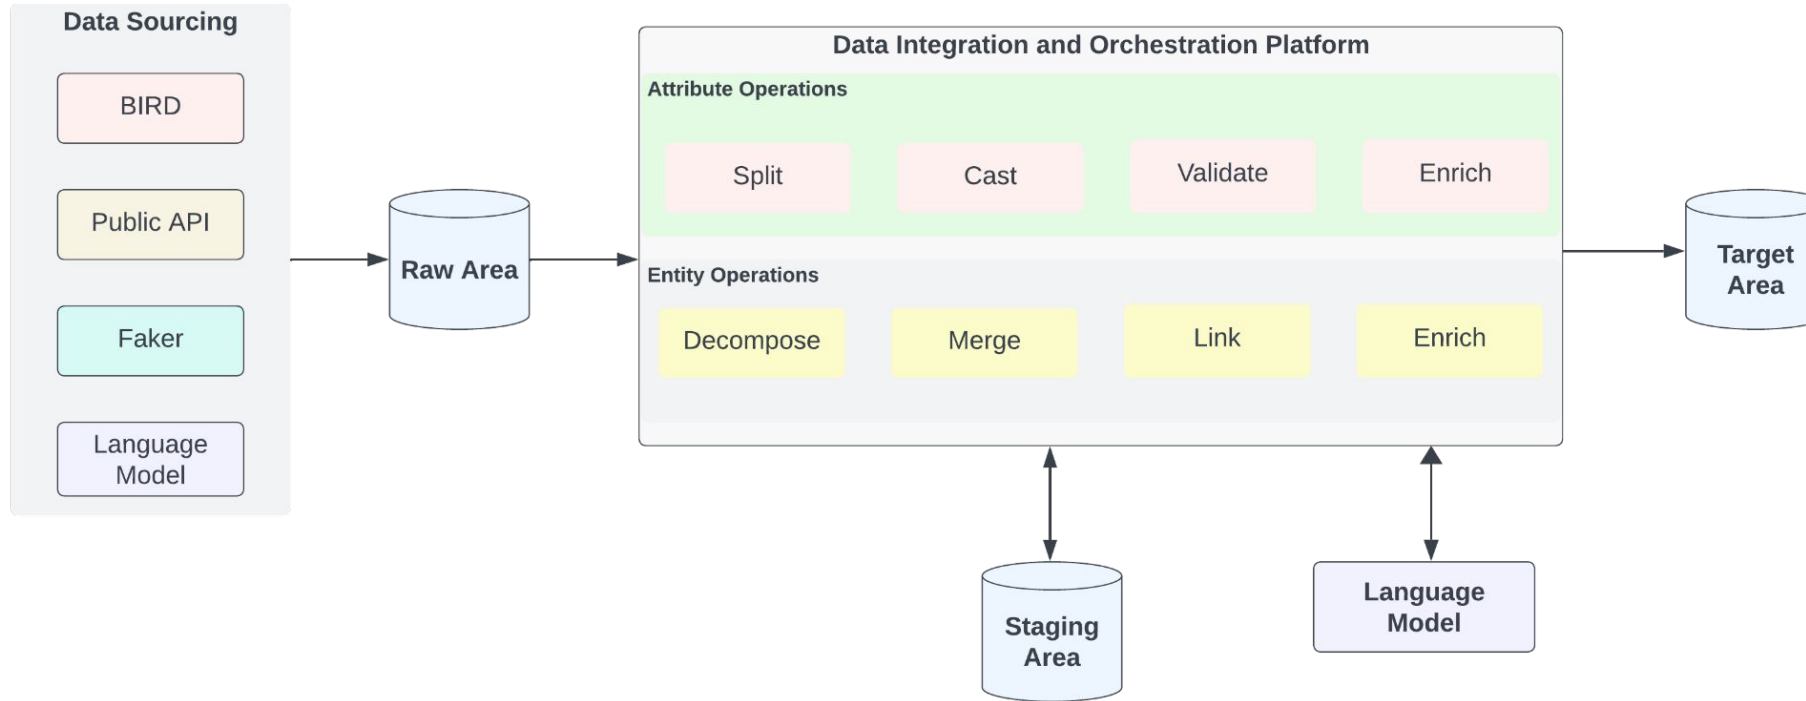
Data Sourcing

BIRD

Public API

Faker

Language Model

Raw Area

Data Integration and Orchestration Platform

Attribute Operations

Split

Cast

Validate

Enrich

Entity Operations

Decompose

Merge

Link

Enrich

Target Area

Staging Area

Language Model